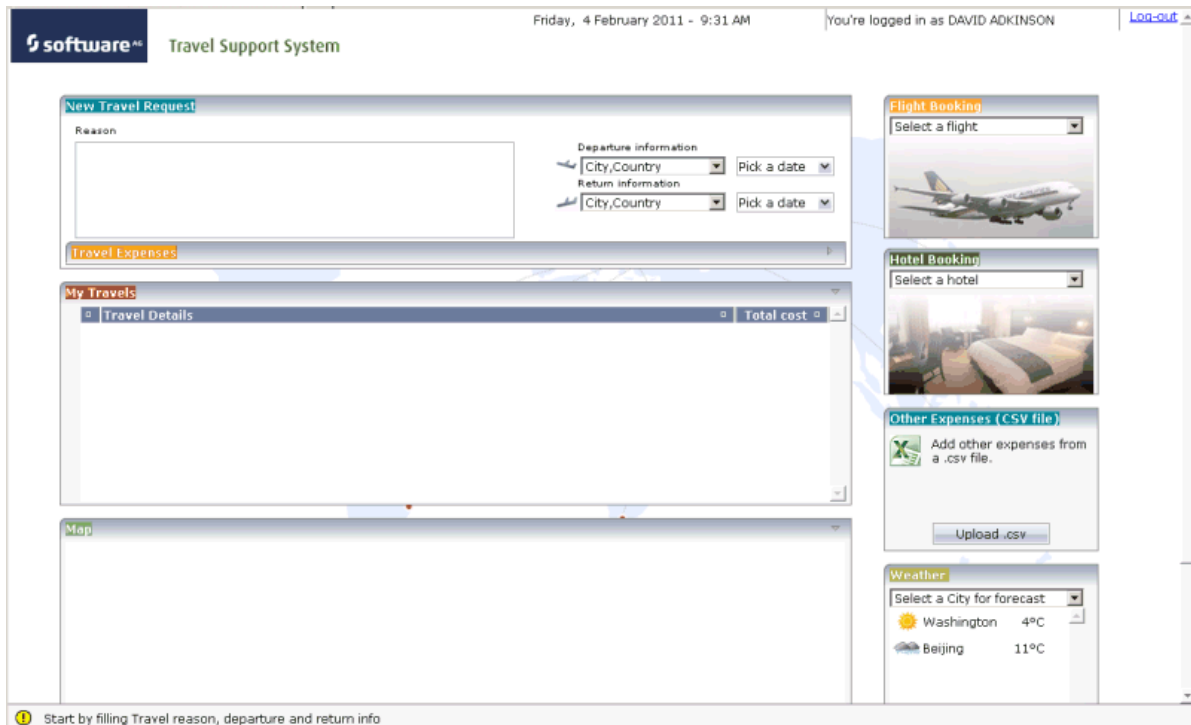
software AG Travel Support System

Friday, 4 February 2011 - 9:31 AM

You're logged in as DAVID ADKINSON

Log-out

New Travel Request

Reason

Departure information

City,Country

Pick a date

Return information

City,Country

Pick a date

Travel Expenses

My Travels

Travel Details

Total cost

Map

Flight Booking

Select a flight

Hotel Booking

Select a hotel

Other Expenses (CSV file)

Add other expenses from a .csv file.

Upload .csv

Weather

Select a City for forecast

Washington 4ºC

Beijing 11ºC

Start by filling Travel reason, departure and return info